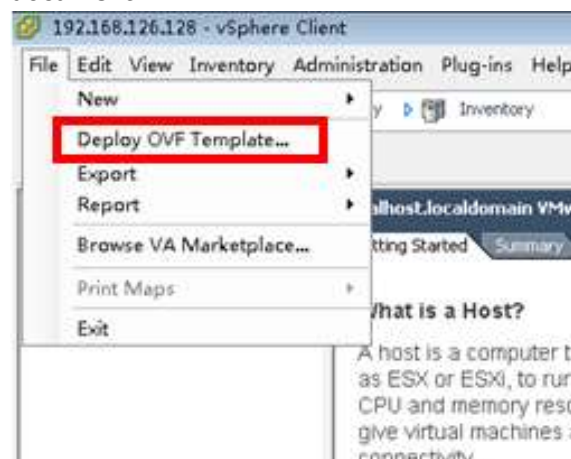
192.168.126.128 - vSphere Client

File Edit View Inventory Administration Plug-ins Help

New
Deploy OVF Template...
Export
Report
Browse VA Marketplace...
Print Maps
Exit

y Inventory

alhost.localdomain VMw

tting Started Summary

Vhat is a Host?

A host is a computer t as ESX or ESXi, to rur CPU and memory reso give virtual machines a connectivity